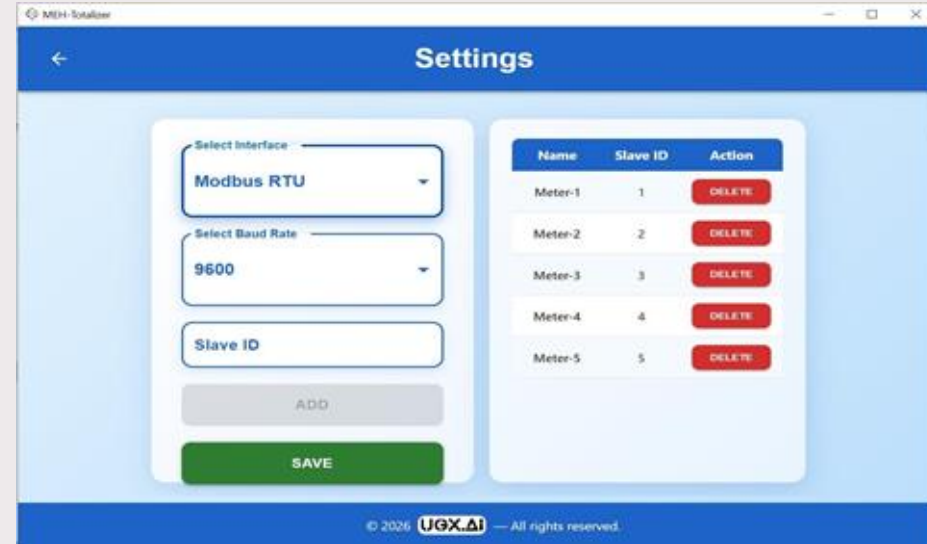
MEH-Totalizer

←

Settings

Select Interface
Modbus RTU

Select Baud Rate
9600

Slave ID

ADD

SAVE

| Name | Slave ID | Action |
|---|---|---|
| Meter-1 | 1 | DELETE |
| Meter-2 | 2 | DELETE |
| Meter-3 | 3 | DELETE |
| Meter-4 | 4 | DELETE |
| Meter-5 | 5 | DELETE |

© 2026 UGX.AI — All rights reserved.